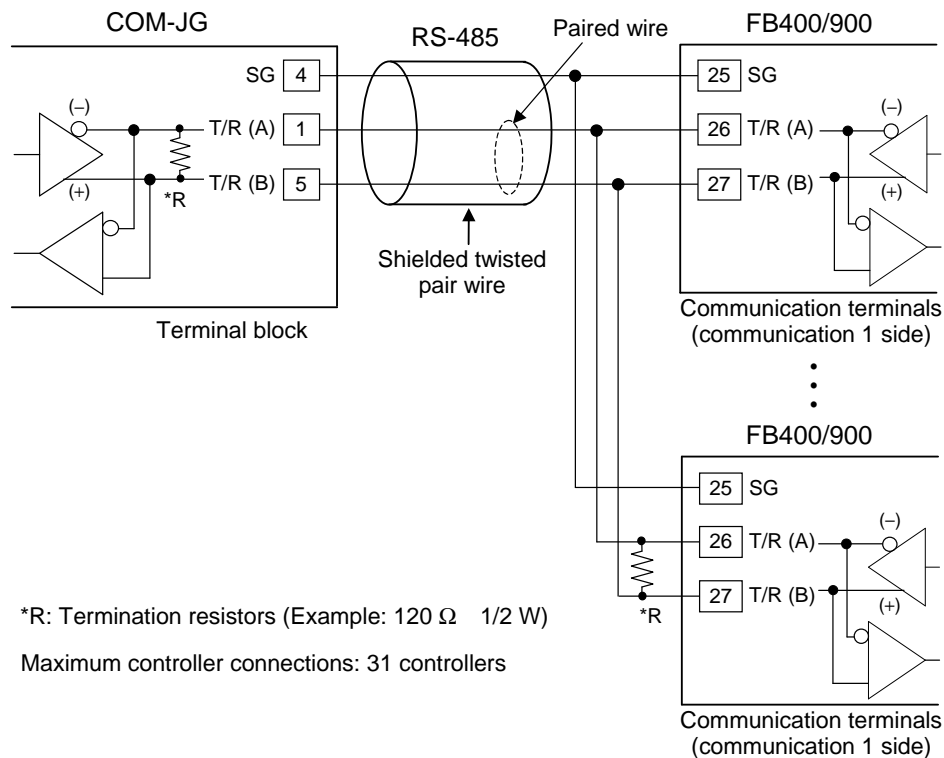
COM-JG

RS-485

Paired wire

FB400/900

SG 4

(–)

T/R (A) 1

T/R (B) 5

(+)

*R

25 SG

26 T/R (A)

27 T/R (B)

(–)

(+)

Shielded twisted pair wire

Terminal block

Communication terminals (communication 1 side)

FB400/900

25 SG

26 T/R (A)

27 T/R (B)

(–)

(+)

*R

*R: Termination resistors (Example: 120 Ω 1/2 W)

Maximum controller connections: 31 controllers

Communication terminals (communication 1 side)